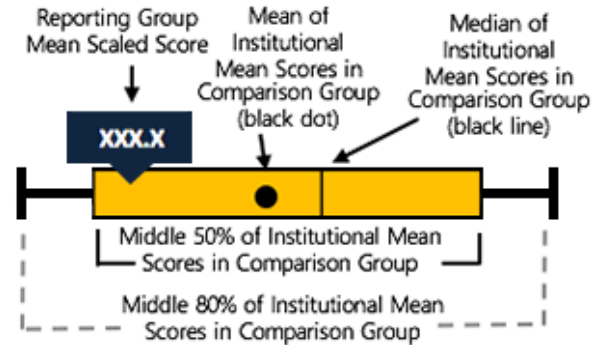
Reporting Group Mean Scaled Score

Mean of Institutional Mean Scores in Comparison Group (black dot)

Median of Institutional Mean Scores in Comparison Group (black line)

XXX.X

Middle 50% of Institutional Mean Scores in Comparison Group

Middle 80% of Institutional Mean Scores in Comparison Group